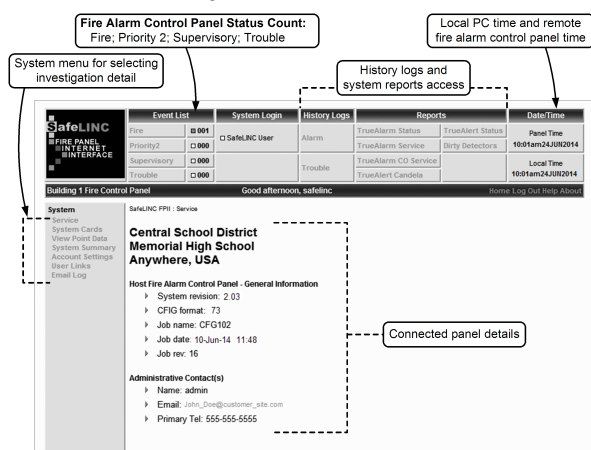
Fire Alarm Control Panel Status Count:
Fire; Priority 2; Supervisory; Trouble

Local PC time and remote fire alarm control panel time

System menu for selecting investigation detail

History logs and system reports access

SafeLINC
FIRE PANEL INTERNET INTERFACE

| Event List | | System Login | History Logs | Reports | | Date/Time |
|---|---|---|---|---|---|---|
| Fire | 001 | SafeLINC User | Alarm | TrueAlarm Status | TrueAlert Status | Panel Time 10:01am24JUN2014 |
| Priority2 | 000 | | | TrueAlarm Service | Dirty Detectors | |
| Supervisory | 000 | | Trouble | TrueAlarm CO Service | | Local Time 10:01am24JUN2014 |
| Trouble | 000 | | | TrueAlert Candela | | |

Building 1 Fire Control Panel    Good afternoon, safelinc    Home Log Out Help About

System
Service
System Cards
View Point Data
System Summary
Account Settings
User Links
Email Log

SafeLINC FPII : Service

Central School District
Memorial High School
Anywhere, USA

Host Fire Alarm Control Panel - General Information
System revision: 2.03
CFIG format: 73
Job name: CFG102
Job date: 10-Jun-14 11:48
Job rev: 16

Administrative Contact(s)
Name: admin
Email: John_Doe@customer_site.com
Primary Tel: 555-555-5555

Connected panel details